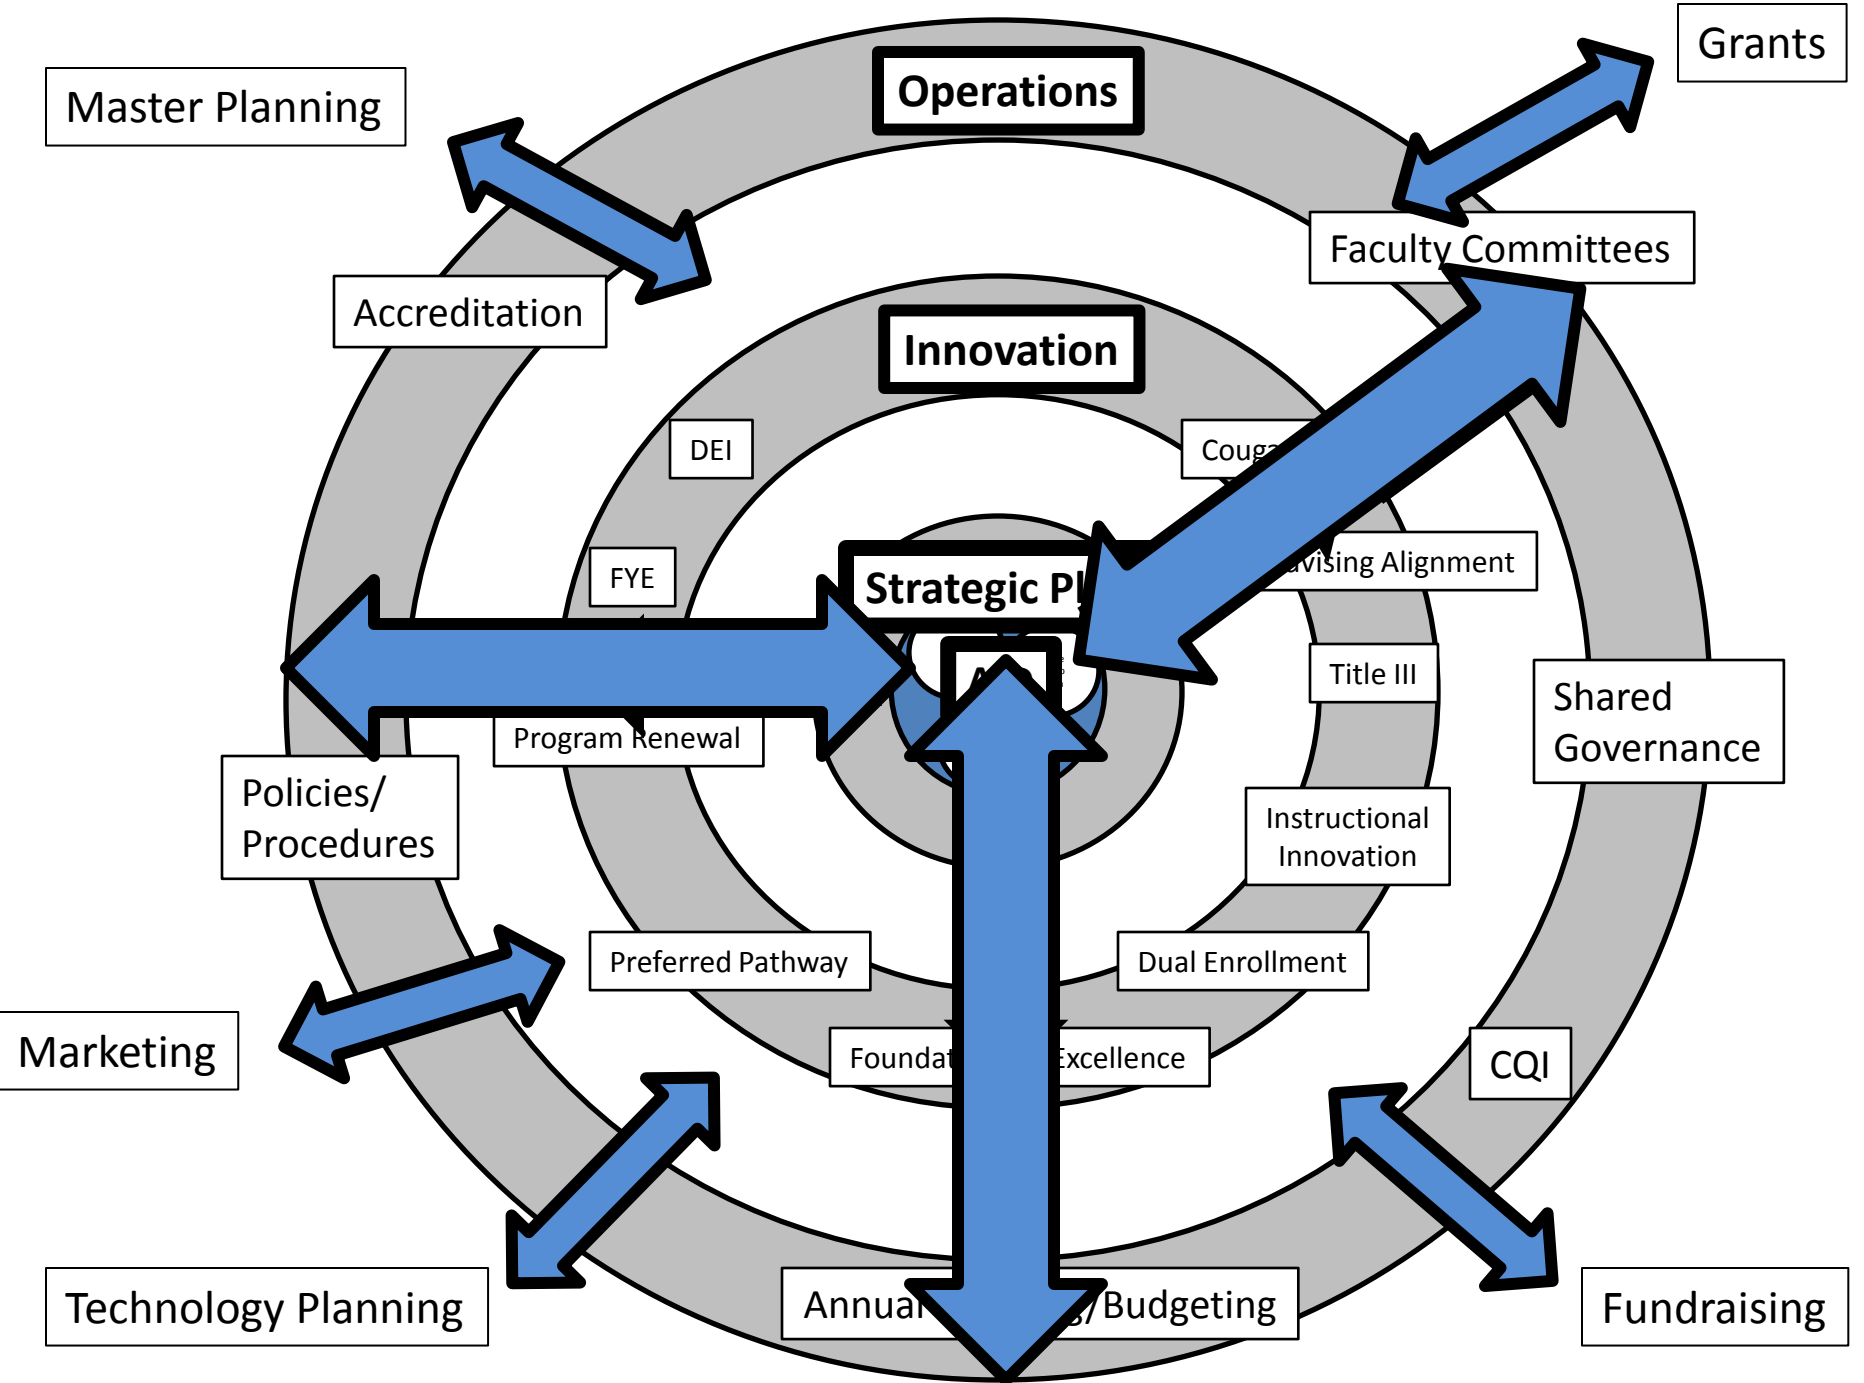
Grants

Master Planning

Operations

Faculty Committees

Accreditation

Innovation

DEI

Couga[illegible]

FYE

Strategic Pl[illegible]

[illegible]vising Alignment

Title III

Shared Governance

Program Renewal

Policies/ Procedures

Instructional Innovation

Preferred Pathway

Dual Enrollment

Marketing

Foundat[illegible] Excellence

CQI

Technology Planning

Annua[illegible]/Budgeting

Fundraising